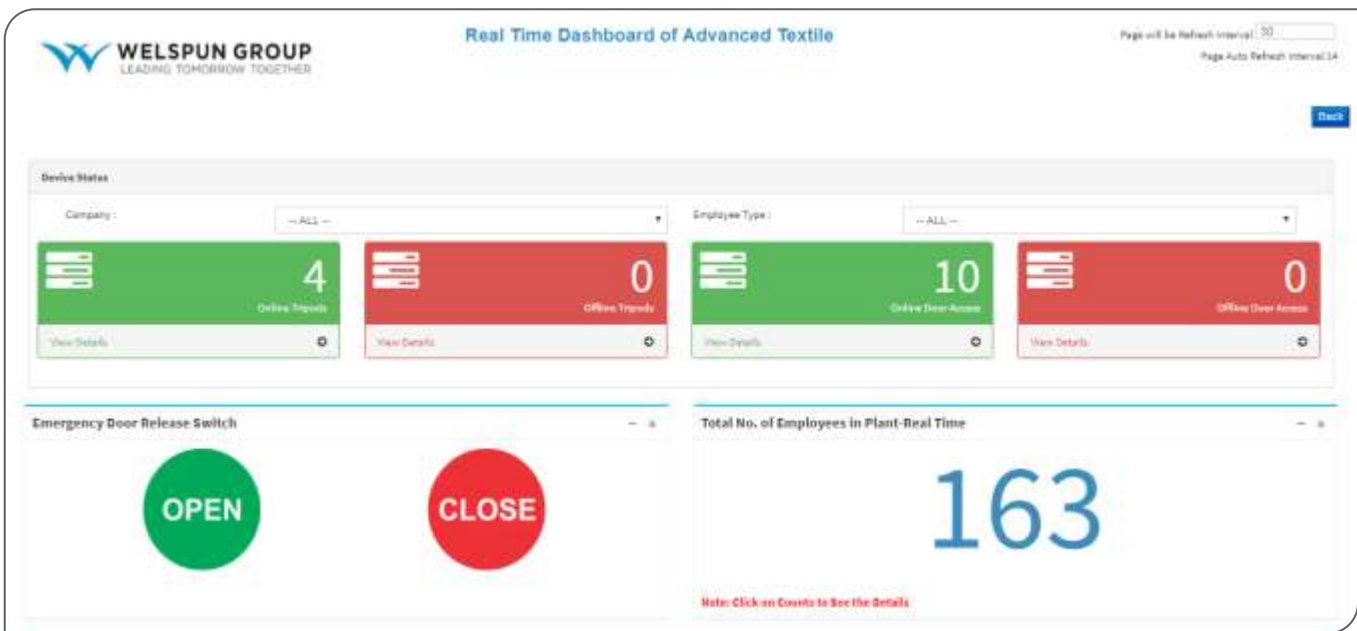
WELSPUN GROUP
LEADING TOMORROW TOGETHER

Real Time Dashboard of Advanced Textile

Page will be Refresh Interval 30
Page Auto Refresh Interval 14

Back

Device Status

Company : -- ALL --
Employee Type : -- ALL --

4
Online Tripods
View Details

0
Offline Tripods
View Details

10
Online Door Access
View Details

0
Offline Door Access
View Details

Emergency Door Release Switch

OPEN

CLOSE

Total No. of Employees in Plant-Real Time

163

Note: Click on Counts to See the Details